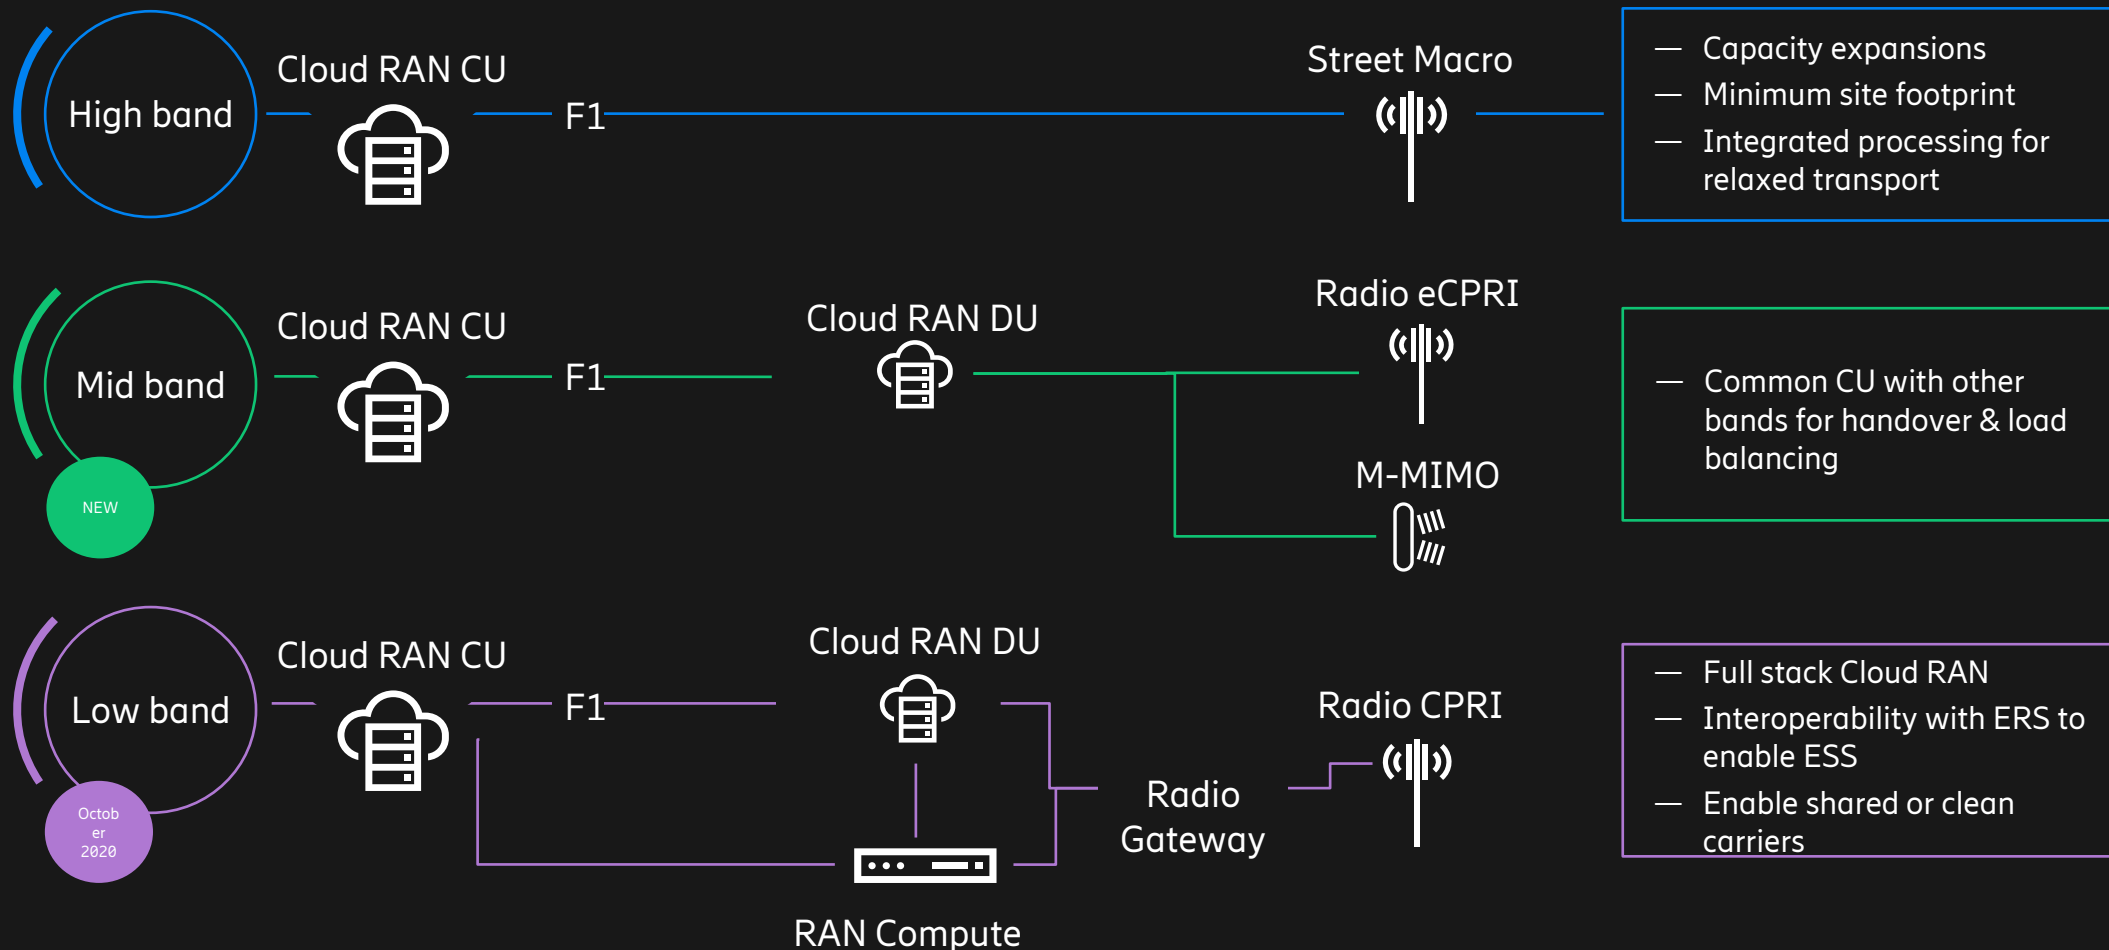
High band

Cloud RAN CU

F1

Street Macro

— Capacity expansions
— Minimum site footprint
— Integrated processing for relaxed transport

Mid band

NEW

Cloud RAN CU

F1

Cloud RAN DU

Radio eCPRI

M-MIMO

— Common CU with other bands for handover & load balancing

Low band

October 2020

Cloud RAN CU

F1

Cloud RAN DU

Radio Gateway

Radio CPRI

RAN Compute

— Full stack Cloud RAN
— Interoperability with ERS to enable ESS
— Enable shared or clean carriers